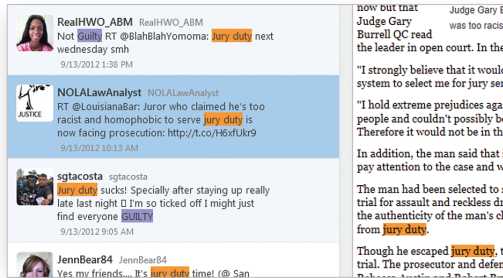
RealHWO_ABM RealHWO_ABM
Not Guilty RT @BlahBlahYomoma: Jury duty next wednesday smh
9/13/2012 1:38 PM

JUSTICE
NOLALawAnalyst NOLALawAnalyst
RT @LouisianaBar: Juror who claimed he's too racist and homophobic to serve jury duty is now facing prosecution: http://t.co/H6xfUkr9
9/13/2012 10:13 AM

sgtacosta sgtacosta
Jury duty sucks! Specially after staying up really late last night ! I'm so ticked off I might just find everyone GUILTY
9/13/2012 9:05 AM

JennBear84 JennBear84
Yes my friends.... It's jury duty time! (@ San

Judge Gary E
was too racis
now but that Judge Gary Burrell QC read the leader in open court. In the

"I strongly believe that it would system to select me for jury ser

"I hold extreme prejudices aga people and couldn't possibly be Therefore it would not be in th

In addition, the man said that pay attention to the case and w

The man had been selected to trial for assault and reckless dr the authenticity of the man's c from jury duty.

Though he escaped jury duty, t trial. The prosecutor and defer